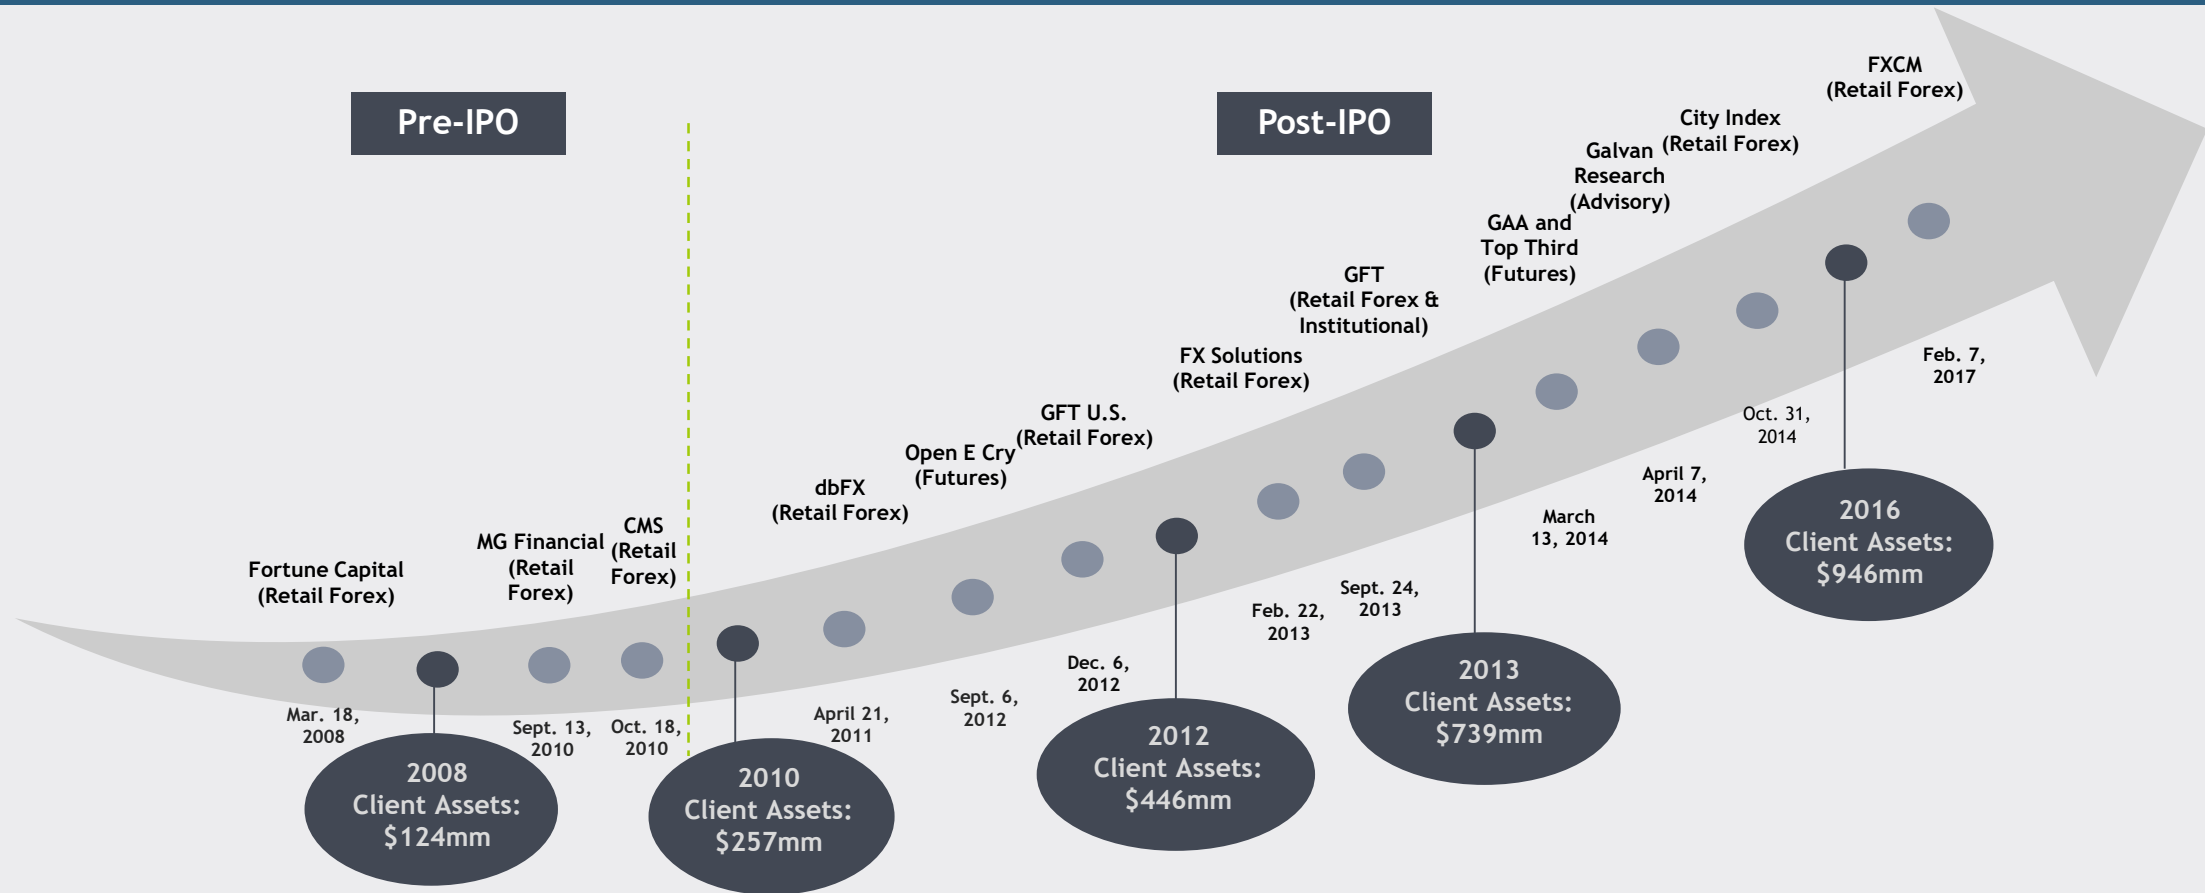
Pre-IPO

Post-IPO

Fortune Capital (Retail Forex)

Mar. 18, 2008

2008 Client Assets: $124mm

MG Financial (Retail Forex)

Sept. 13, 2010

CMS (Retail Forex)

Oct. 18, 2010

2010 Client Assets: $257mm

dbFX (Retail Forex)

April 21, 2011

Open E Cry (Futures)

Sept. 6, 2012

GFT U.S. (Retail Forex)

Dec. 6, 2012

2012 Client Assets: $446mm

FX Solutions (Retail Forex)

Feb. 22, 2013

GFT (Retail Forex & Institutional)

Sept. 24, 2013

2013 Client Assets: $739mm

GAA and Top Third (Futures)

March 13, 2014

Galvan Research (Advisory)

April 7, 2014

City Index (Retail Forex)

Oct. 31, 2014

FXCM (Retail Forex)

Feb. 7, 2017

2016 Client Assets: $946mm